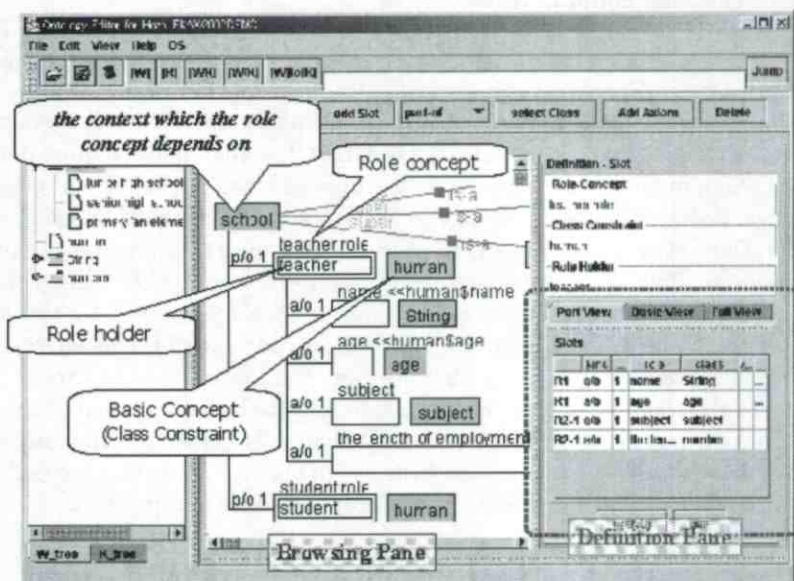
Ontology Editor for Hozo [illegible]

File Edit View Help OS

[W] [R] [WR] [WR] [W]o[k]

Jump

the context which the role concept depends on

add Slot

part-of

select Class

Add Axioms

Delete

Role concept

junior high school

senior high school

primary an eleme

human

String

number

school

is-a

is-a

is-a

teacher role

p/o 1

teacher

hurran

name <<human$name

a/o 1

String

Role holder

age <<human$age

a/o 1

age

subject

a/o 1

subject

Basic Concept
(Class Constraint)

the length of employment

a/o 1

student role

p/o 1

student

hurran

Definition - Slot

Role Concept

Class Constraint

human

Role Holder

Port View

Basic View

Full View

Slots

| | kind | | role | class | |
|---|---|---|---|---|---|
| R1 | a/o | 1 | name | String | ... |
| R1 | a/o | 1 | age | age | ... |
| R2-1 | a/o | 1 | subject | subject | |
| R2-1 | a/o | 1 | the len... | number | |

W_tree

H_tree

Browsing Pane

Definition Pane